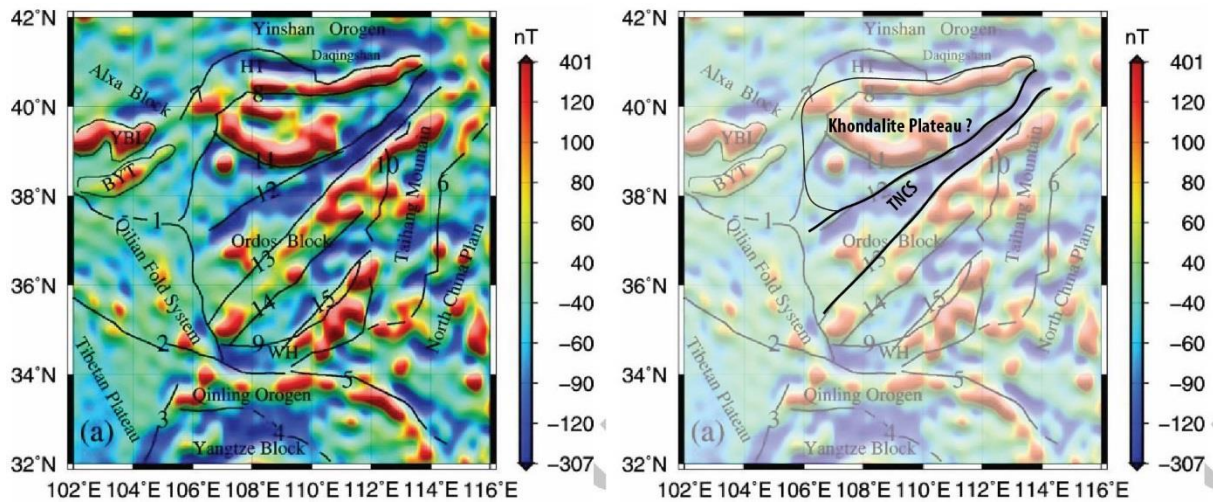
42°N
40°N
38°N
36°N
34°N
32°N
102°E 104°E 106°E 108°E 110°E 112°E 114°E 116°E
Yinshan Orogen
Daqingshan
HT
Alxa Block
7
8
YBL
BYT
11
12
10
Taihang Mountain
6
1
Ordos Block
Qilian Fold System
13
14
15
North China Plain
2
9
WH
5
Tibetan Plateau
Qinling Orogen
3
4
(a)
Yangtze Block
nT
401
120
100
80
60
40
−40
−60
−90
−120
−307

42°N
40°N
38°N
36°N
34°N
32°N
102°E 104°E 106°E 108°E 110°E 112°E 114°E 116°E
Yinshan Orogen
Daqingshan
HT
Alxa Block
7
8
Khondalite Plateau ?
YBL
BYT
11
12
TNCS
10
Taihang Mountain
6
1
Ordos Block
Qilian Fold System
13
14
15
North China Plain
2
9
WH
5
Tibetan Plateau
Qinling Orogen
3
4
(a)
Yangtze Block
nT
401
120
100
80
60
40
−40
−60
−90
−120
−307